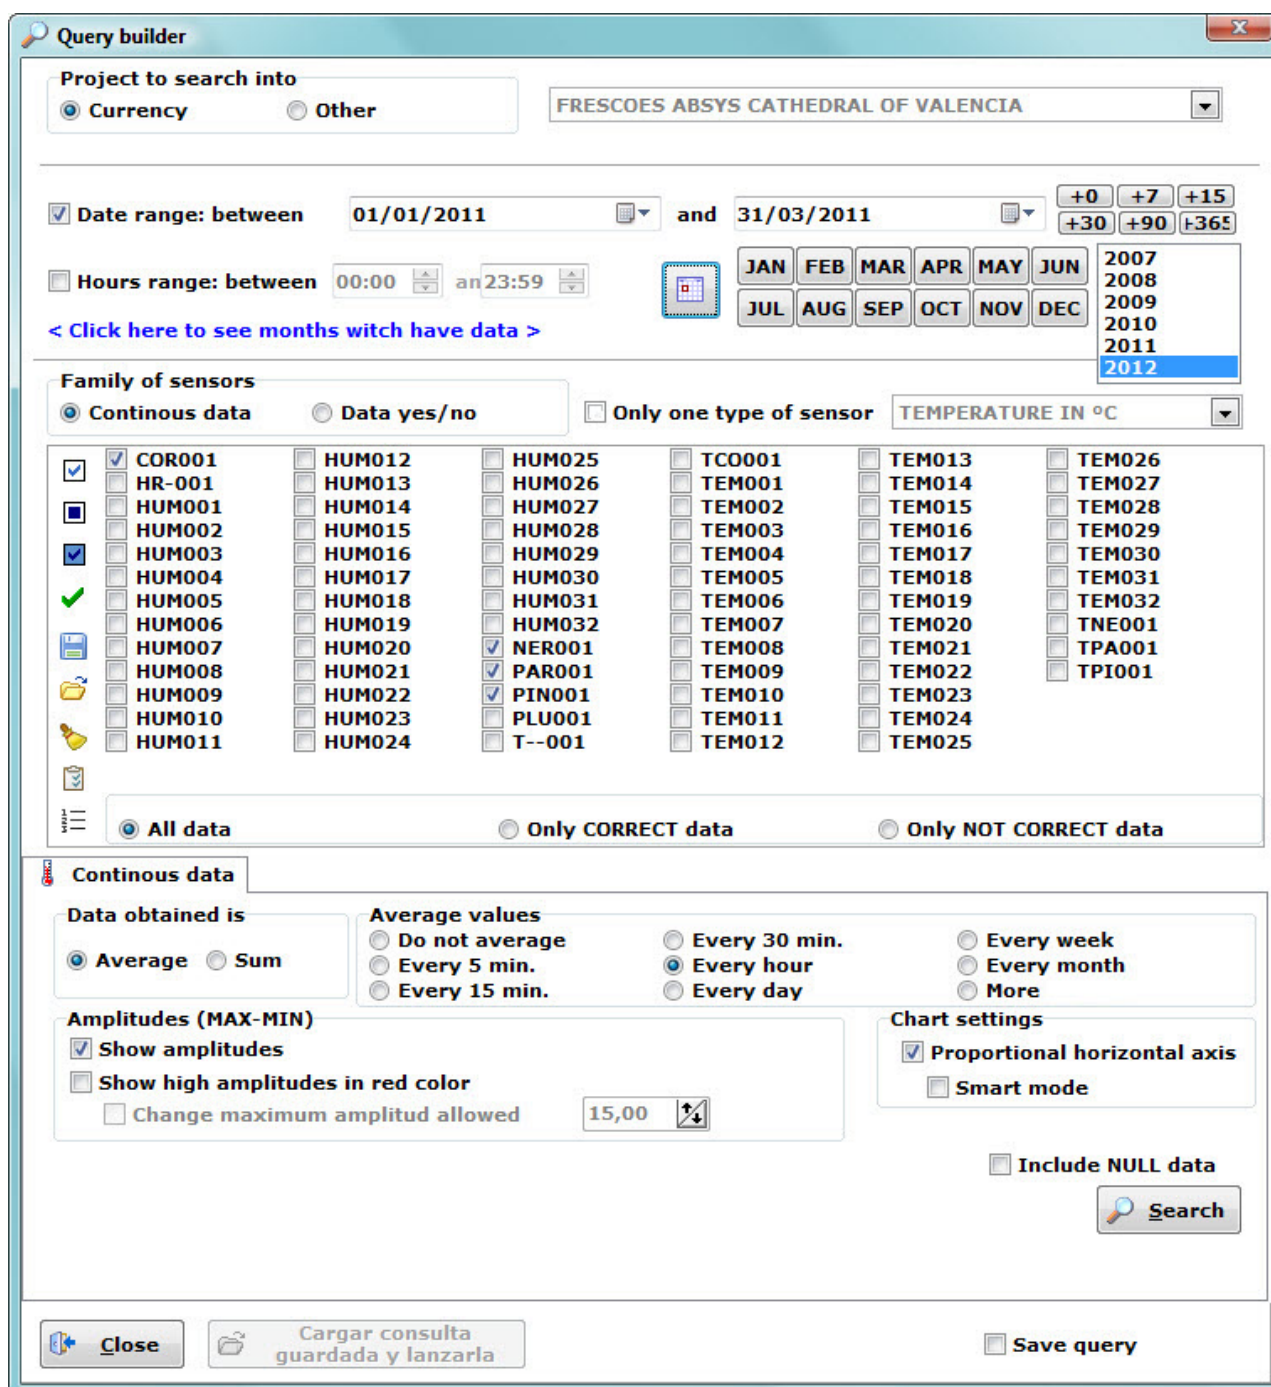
Query builder

Project to search into
Currency Other

FRESCOES ABSYS CATHEDRAL OF VALENCIA

Date range: between 01/01/2011 and 31/03/2011
+0 +7 +15
+30 +90 +365

Hours range: between 00:00 an 23:59

JAN FEB MAR APR MAY JUN
JUL AUG SEP OCT NOV DEC

2007
2008
2009
2010
2011
2012

< Click here to see months witch have data >

Family of sensors
Continous data Data yes/no

Only one type of sensor TEMPERATURE IN ºC

| COR001 | HUM012 | HUM025 | TCO001 | TEM013 | TEM026 |
|---|---|---|---|---|---|
| HR-001 | HUM013 | HUM026 | TEM001 | TEM014 | TEM027 |
| HUM001 | HUM014 | HUM027 | TEM002 | TEM015 | TEM028 |
| HUM002 | HUM015 | HUM028 | TEM003 | TEM016 | TEM029 |
| HUM003 | HUM016 | HUM029 | TEM004 | TEM017 | TEM030 |
| HUM004 | HUM017 | HUM030 | TEM005 | TEM018 | TEM031 |
| HUM005 | HUM018 | HUM031 | TEM006 | TEM019 | TEM032 |
| HUM006 | HUM019 | HUM032 | TEM007 | TEM020 | TNE001 |
| HUM007 | HUM020 | NER001 | TEM008 | TEM021 | TPA001 |
| HUM008 | HUM021 | PAR001 | TEM009 | TEM022 | TPI001 |
| HUM009 | HUM022 | PIN001 | TEM010 | TEM023 | |
| HUM010 | HUM023 | PLU001 | TEM011 | TEM024 | |
| HUM011 | HUM024 | T--001 | TEM012 | TEM025 | |

All data Only CORRECT data Only NOT CORRECT data

Continous data

Data obtained is
Average Sum

Average values
Do not average Every 30 min. Every week
Every 5 min. Every hour Every month
Every 15 min. Every day More

Amplitudes (MAX-MIN)
Show amplitudes
Show high amplitudes in red color
Change maximum amplitud allowed 15,00

Chart settings
Proportional horizontal axis
Smart mode

Include NULL data

Search

Close

Cargar consulta guardada y lanzarla

Save query